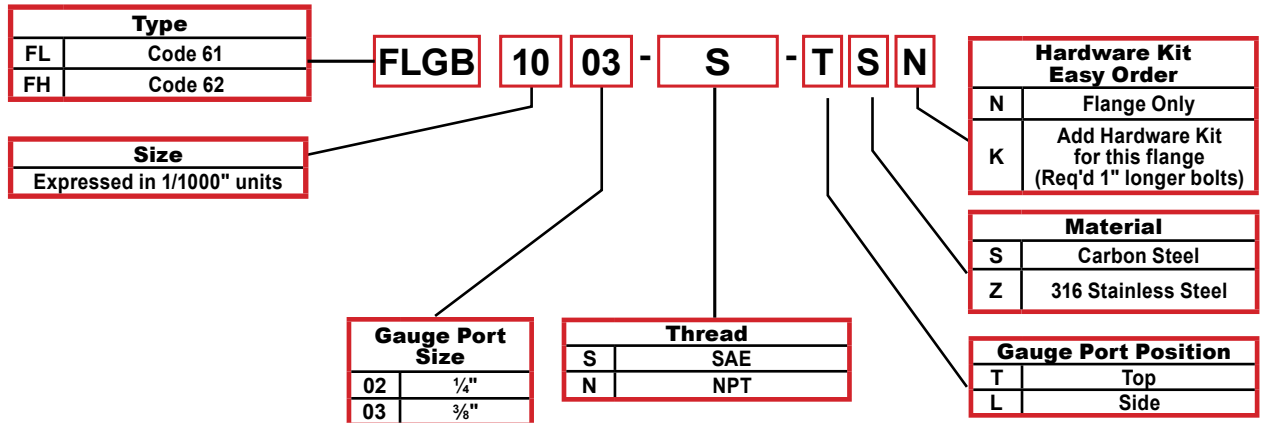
| Type | |
|---|---|
| FL | Code 61 |
| FH | Code 62 |

FLGB 10 03 - S - T S N

| Hardware Kit Easy Order | |
|---|---|
| N | Flange Only |
| K | Add Hardware Kit for this flange (Req'd 1" longer bolts) |

| Size |
|---|
| Expressed in 1/1000" units |

| Material | |
|---|---|
| S | Carbon Steel |
| Z | 316 Stainless Steel |

| Gauge Port Size | |
|---|---|
| 02 | ¼" |
| 03 | ⅜" |

| Thread | |
|---|---|
| S | SAE |
| N | NPT |

| Gauge Port Position | |
|---|---|
| T | Top |
| L | Side |